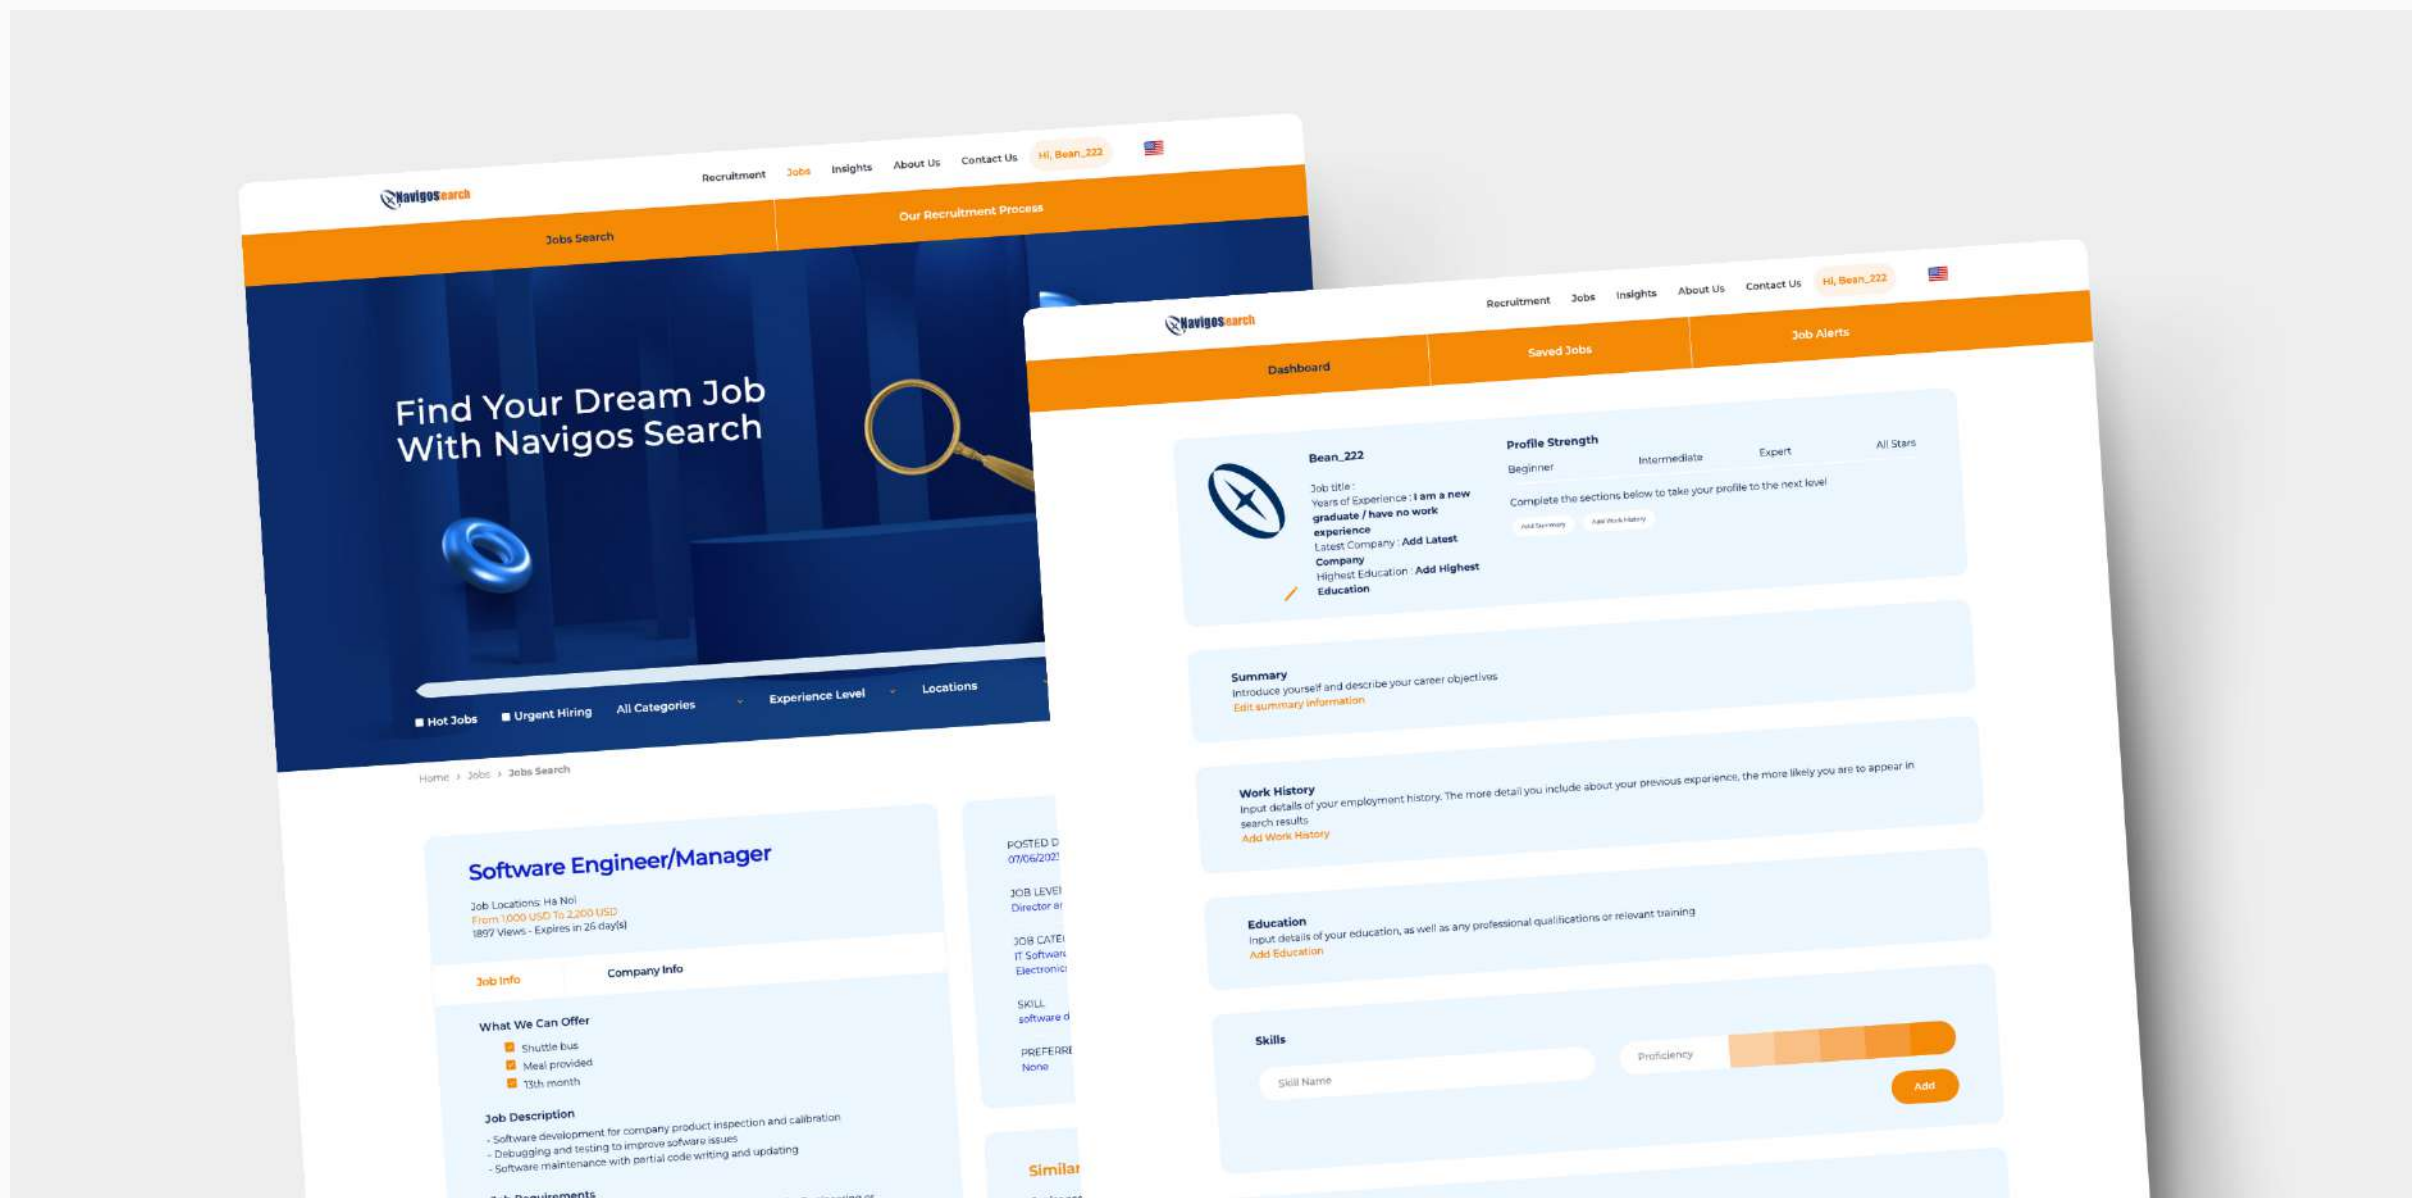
NavigosSearch

Recruitment Jobs Insights About Us Contact Us Hi, Bean_222

Jobs Search Our Recruitment Process

Find Your Dream Job With Navigos Search

Hot Jobs Urgent Hiring All Categories Experience Level Locations

Home › Jobs › Jobs Search

Software Engineer/Manager

Job Locations: Ha Noi
From 1,000 USD To 2,200 USD
1897 Views - Expires in 26 day(s)

Job Info Company Info

What We Can Offer
Shuttle bus
Meal provided
13th month

Job Description
- Software development for company product inspection and calibration
- Debugging and testing to improve software issues
- Software maintenance with partial code writing and updating

Job Requirements

POSTED D
07/06/202
JOB LEVEL
Director a
JOB CATE
IT Softwar
Electroni
SKILL
software d
PREFERRE
None

Similar

NavigosSearch

Recruitment Jobs Insights About Us Contact Us Hi, Bean_222

Dashboard Saved Jobs Job Alerts

Bean_222
Job title :
Years of Experience : I am a new graduate / have no work experience
Latest Company : Add Latest Company
Highest Education : Add Highest Education

Profile Strength
Beginner Intermediate Expert All Stars
Complete the sections below to take your profile to the next level
Add Summary Add Work History

Summary
Introduce yourself and describe your career objectives
Edit summary information

Work History
Input details of your employment history. The more detail you include about your previous experience, the more likely you are to appear in search results
Add Work History

Education
Input details of your education, as well as any professional qualifications or relevant training
Add Education

Skills
Skill Name
Proficiency
Add